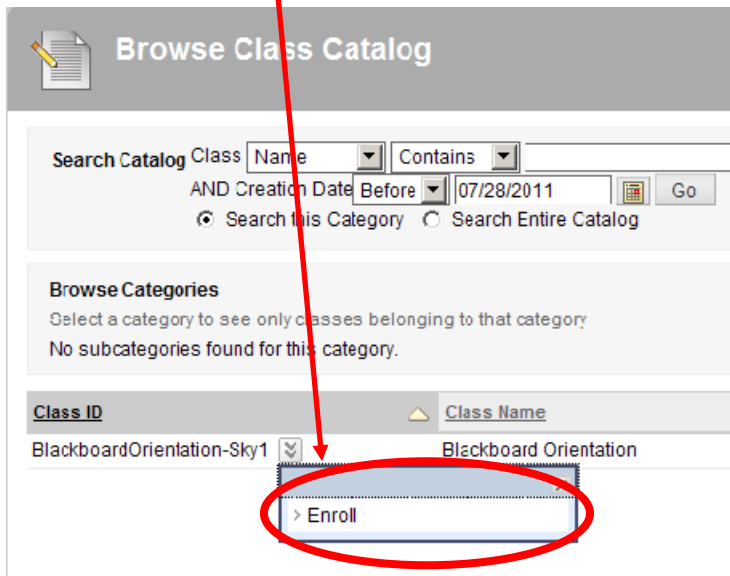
Browse Class Catalog

Search Catalog Class Name Contains
AND Creation Date Before 07/28/2011 Go
Search this Category Search Entire Catalog

Browse Categories
Select a category to see only classes belonging to that category
No subcategories found for this category.

| Class ID | Class Name |
|---|---|
| BlackboardOrientation-Sky1 | Blackboard Orientation |

Enroll